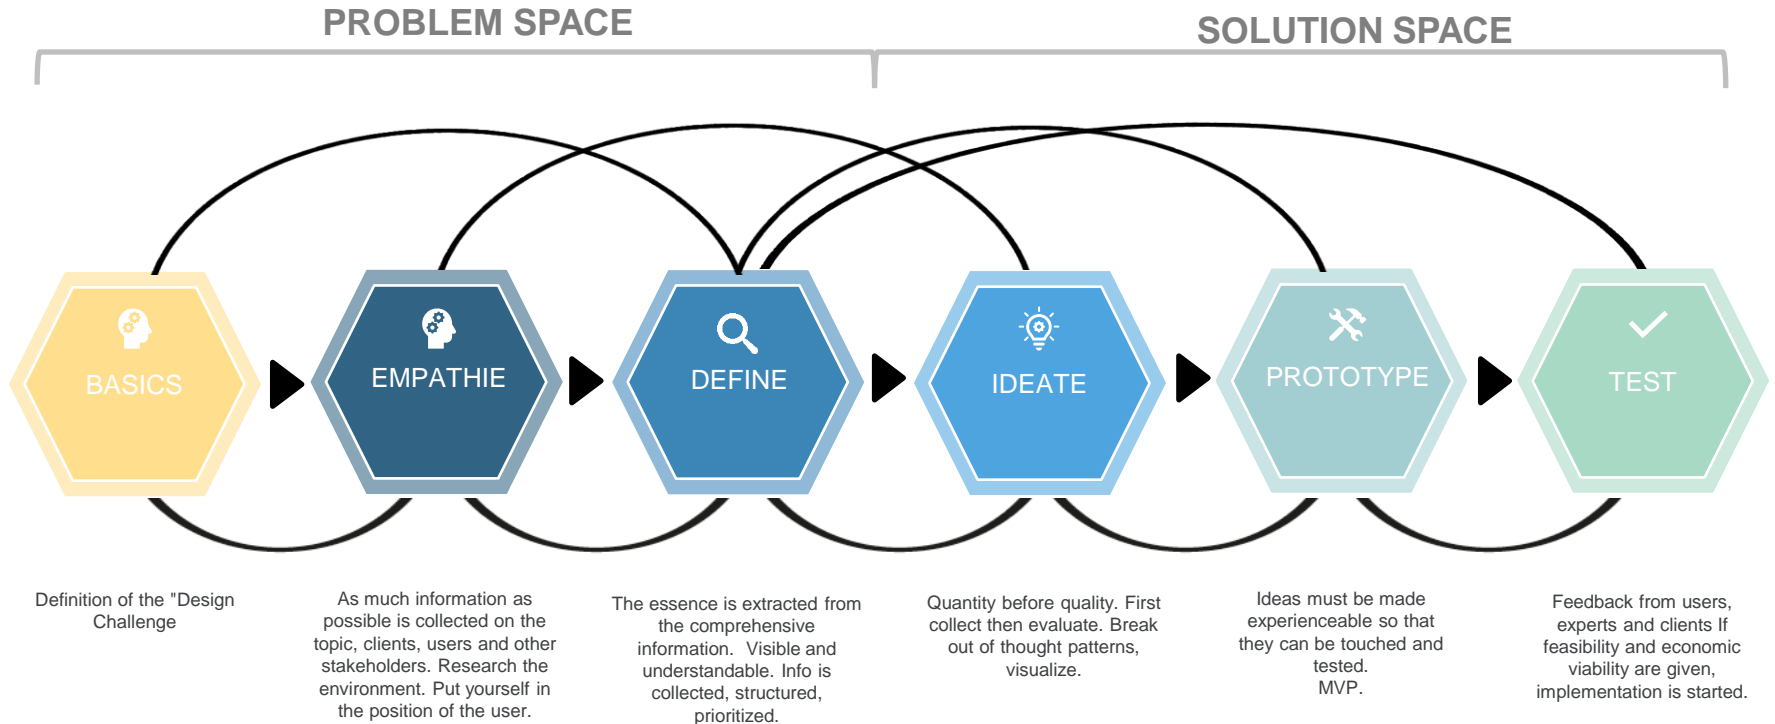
PROBLEM SPACE

SOLUTION SPACE

BASICS

EMPATHIE

DEFINE

IDEATE

PROTOTYPE

TEST

Definition of the "Design Challenge

As much information as possible is collected on the topic, clients, users and other stakeholders. Research the environment. Put yourself in the position of the user.

The essence is extracted from the comprehensive information. Visible and understandable. Info is collected, structured, prioritized.

Quantity before quality. First collect then evaluate. Break out of thought patterns, visualize.

Ideas must be made experienceable so that they can be touched and tested.
MVP.

Feedback from users, experts and clients If feasibility and economic viability are given, implementation is started.